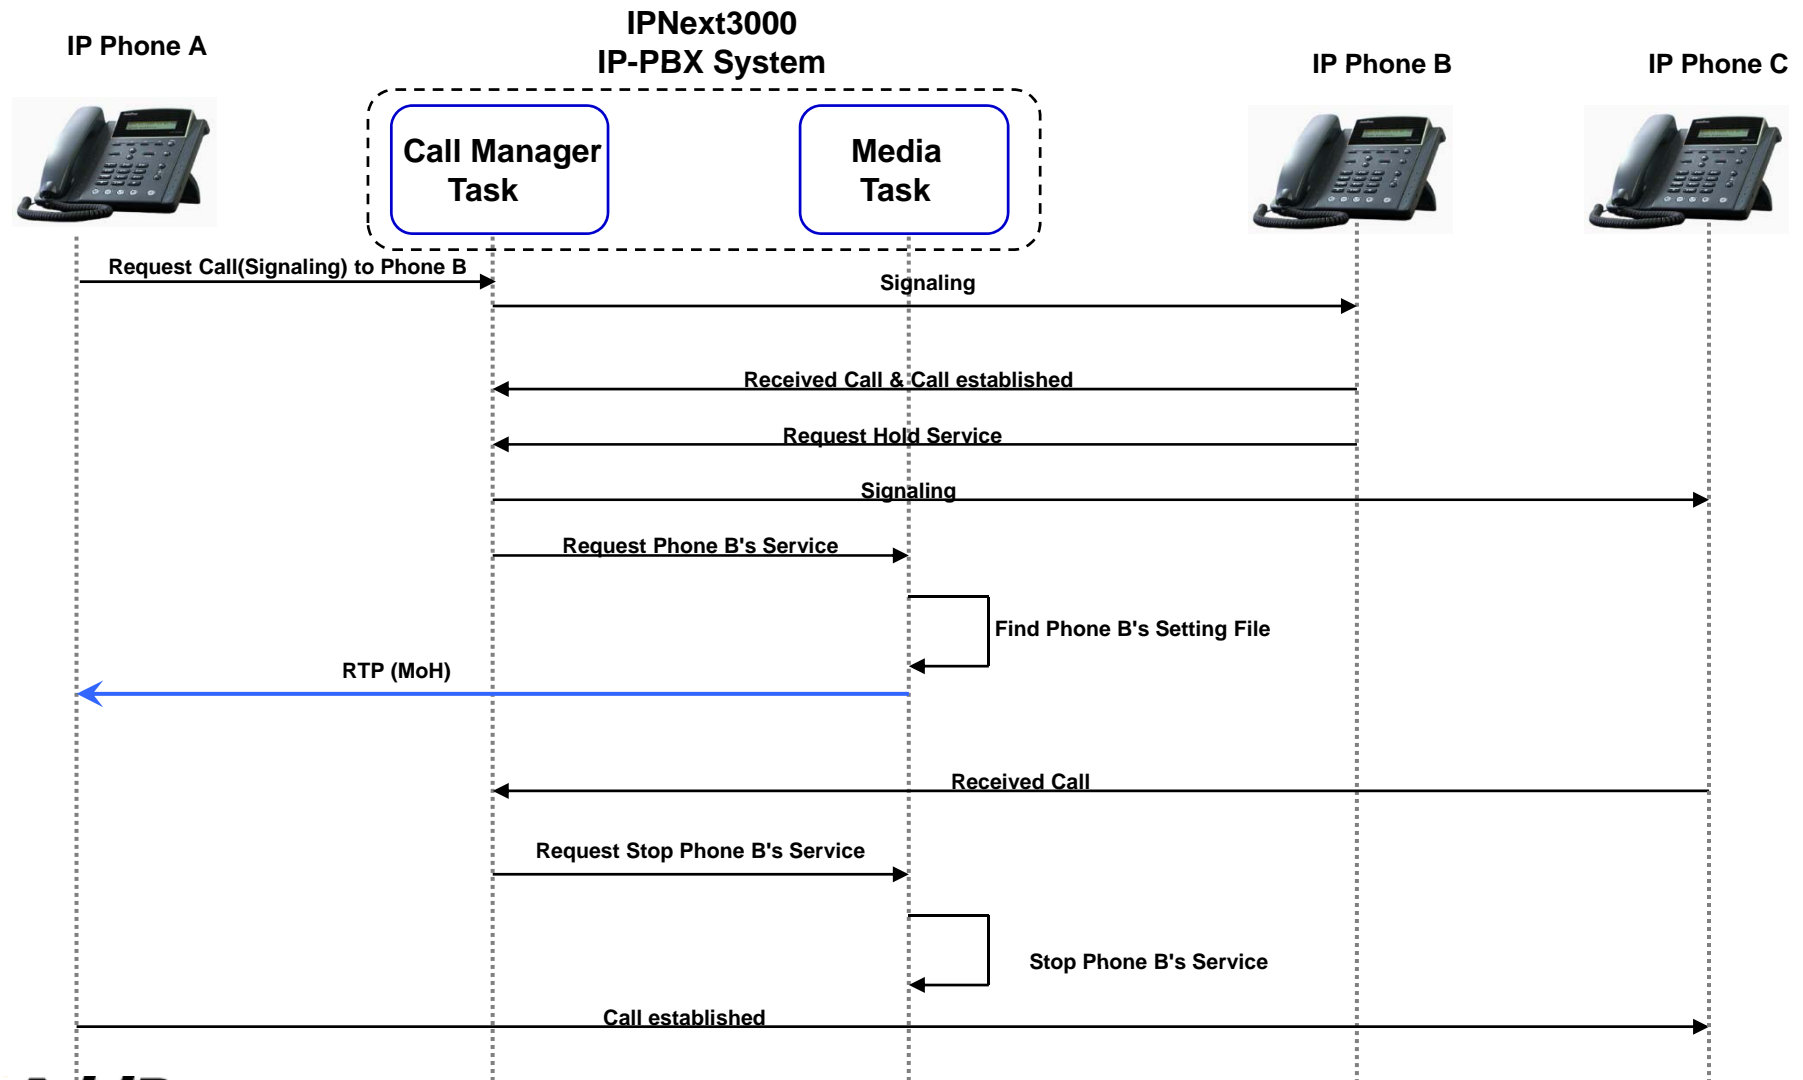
IPNext3000
IP-PBX System

IP Phone A

IP Phone B

IP Phone C

Call Manager Task

Media Task

Request Call(Signaling) to Phone B

Signaling

Received Call & Call established

Request Hold Service

Signaling

Request Phone B's Service

Find Phone B's Setting File

RTP (MoH)

Received Call

Request Stop Phone B's Service

Stop Phone B's Service

Call established